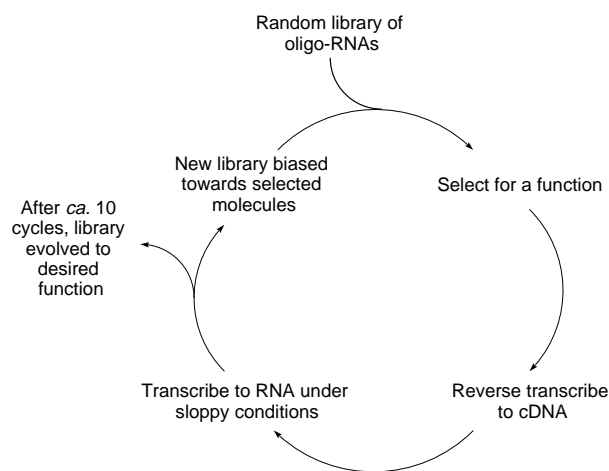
Random library of oligo-RNAs

Select for a function

Reverse transcribe to cDNA

Transcribe to RNA under sloppy conditions

New library biased towards selected molecules

After *ca.* 10 cycles, library evolved to desired function